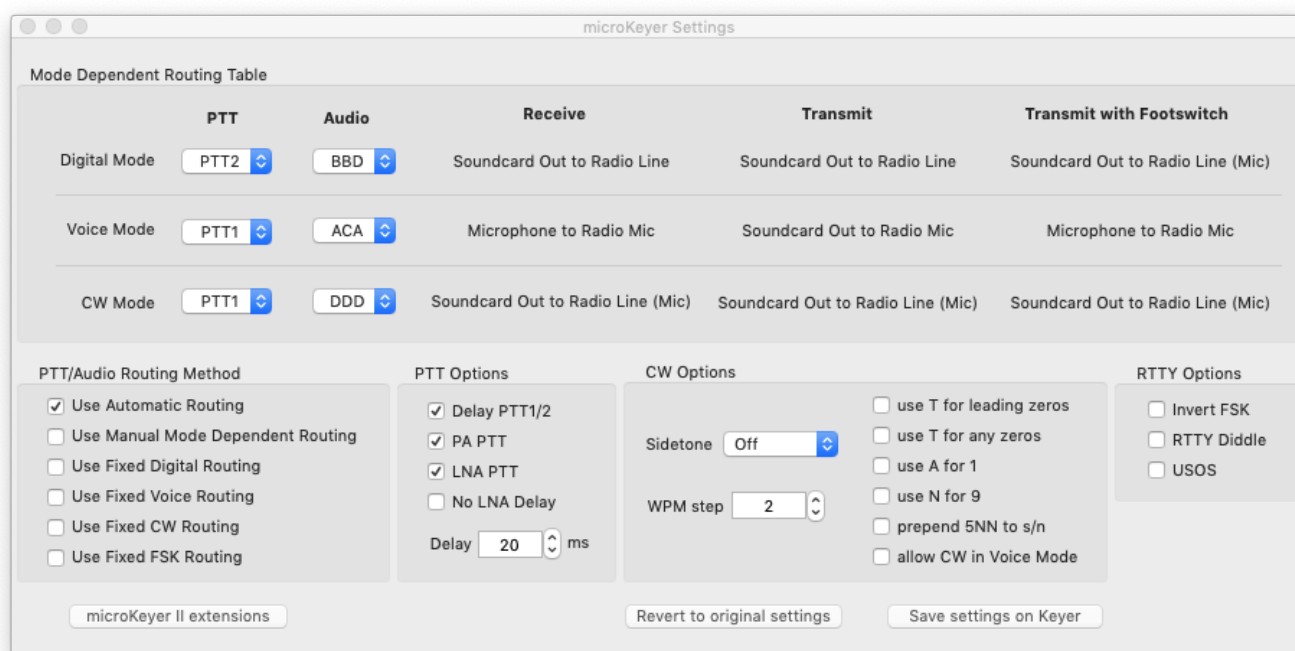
microKeyer Settings

Mode Dependent Routing Table

| | PTT | Audio | Receive | Transmit | Transmit with Footswitch |
|---|---|---|---|---|---|
| Digital Mode | PTT2 | BBD | Soundcard Out to Radio Line | Soundcard Out to Radio Line | Soundcard Out to Radio Line (Mic) |
| Voice Mode | PTT1 | ACA | Microphone to Radio Mic | Soundcard Out to Radio Mic | Microphone to Radio Mic |
| CW Mode | PTT1 | DDD | Soundcard Out to Radio Line (Mic) | Soundcard Out to Radio Line (Mic) | Soundcard Out to Radio Line (Mic) |

PTT/Audio Routing Method
☑ Use Automatic Routing
☐ Use Manual Mode Dependent Routing
☐ Use Fixed Digital Routing
☐ Use Fixed Voice Routing
☐ Use Fixed CW Routing
☐ Use Fixed FSK Routing

PTT Options
☑ Delay PTT1/2
☑ PA PTT
☑ LNA PTT
☐ No LNA Delay
Delay 20 ms

CW Options
Sidetone Off
WPM step 2
☐ use T for leading zeros
☐ use T for any zeros
☐ use A for 1
☐ use N for 9
☐ prepend 5NN to s/n
☐ allow CW in Voice Mode

RTTY Options
☐ Invert FSK
☐ RTTY Diddle
☐ USOS

microKeyer II extensions
Revert to original settings
Save settings on Keyer